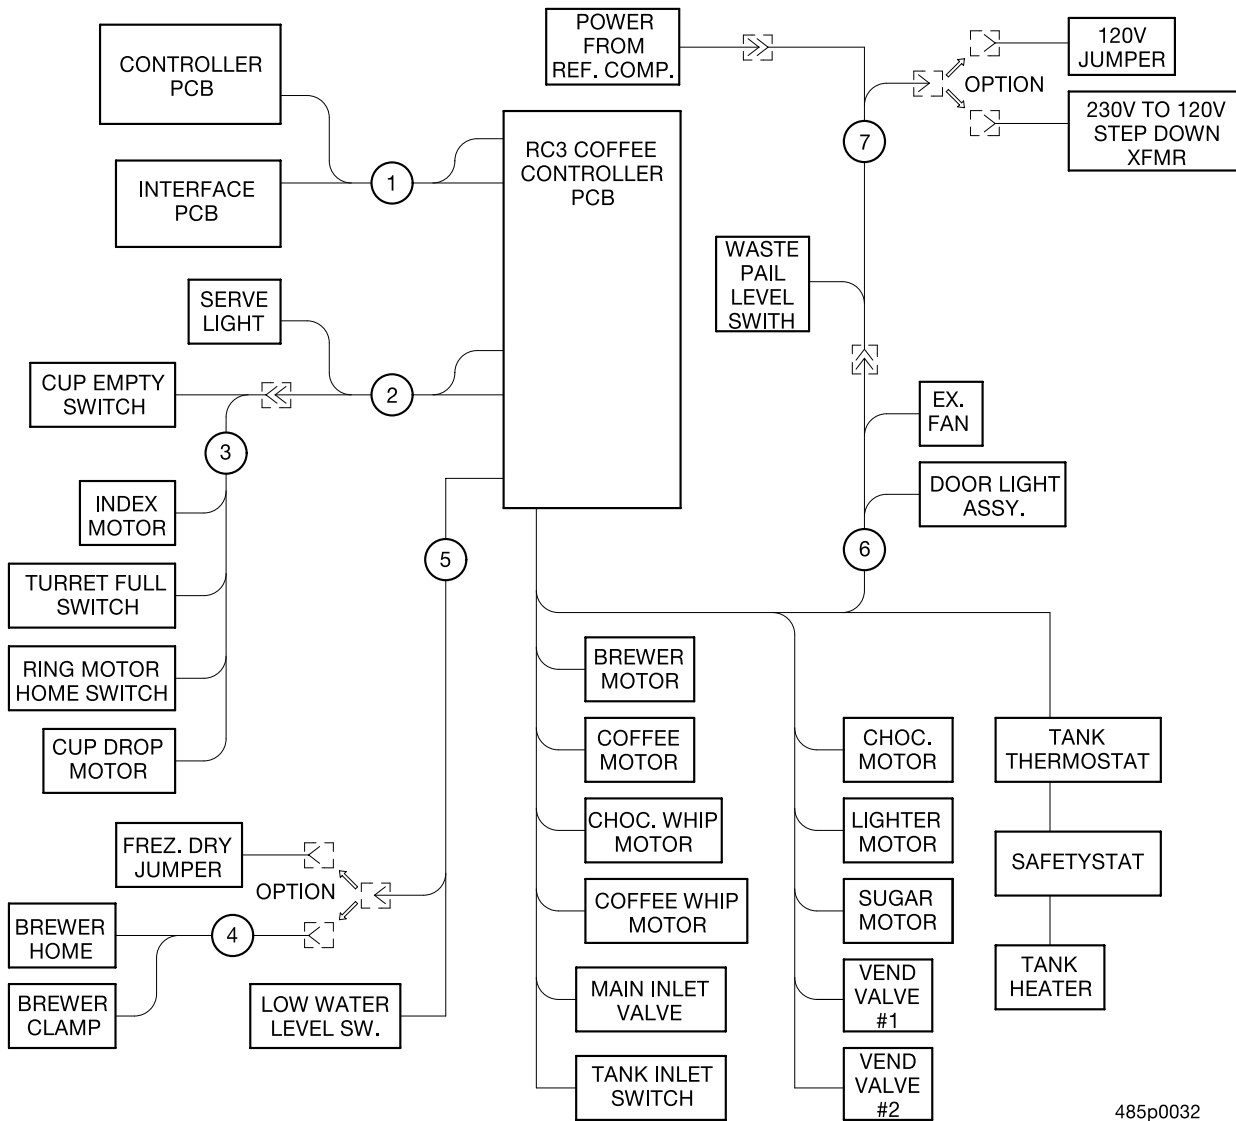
CONTROLLER PCB

INTERFACE PCB

1

SERVE LIGHT

CUP EMPTY SWITCH

2

3

INDEX MOTOR

TURRET FULL SWITCH

RING MOTOR HOME SWITCH

CUP DROP MOTOR

FREZ. DRY JUMPER

OPTION

BREWER HOME

4

BREWER CLAMP

LOW WATER LEVEL SW.

5

POWER FROM REF. COMP.

RC3 COFFEE CONTROLLER PCB

120V JUMPER

OPTION

230V TO 120V STEP DOWN XFMR

7

WASTE PAIL LEVEL SWITH

EX. FAN

DOOR LIGHT ASSY.

6

BREWER MOTOR

COFFEE MOTOR

CHOC. WHIP MOTOR

COFFEE WHIP MOTOR

MAIN INLET VALVE

TANK INLET SWITCH

CHOC. MOTOR

LIGHTER MOTOR

SUGAR MOTOR

VEND VALVE #1

VEND VALVE #2

TANK THERMOSTAT

SAFETYSTAT

TANK HEATER

485p0032